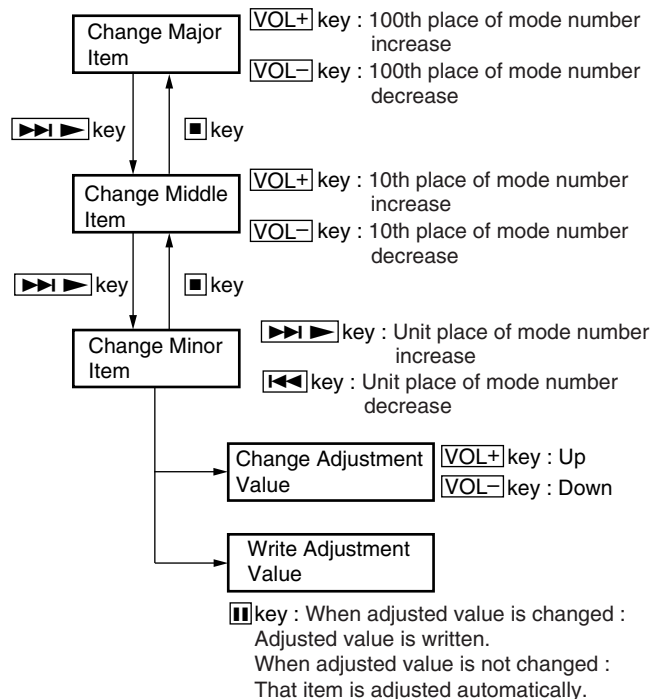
Change Major Item

VOL+ key : 100th place of mode number increase
VOL– key : 100th place of mode number decrease

⏭▶ key

■ key

Change Middle Item

VOL+ key : 10th place of mode number increase
VOL– key : 10th place of mode number decrease

⏭▶ key

■ key

Change Minor Item

⏭▶ key : Unit place of mode number increase
⏮ key : Unit place of mode number decrease

Change Adjustment Value

VOL+ key : Up
VOL– key : Down

Write Adjustment Value

⏸ key : When adjusted value is changed : Adjusted value is written.
When adjusted value is not changed : That item is adjusted automatically.